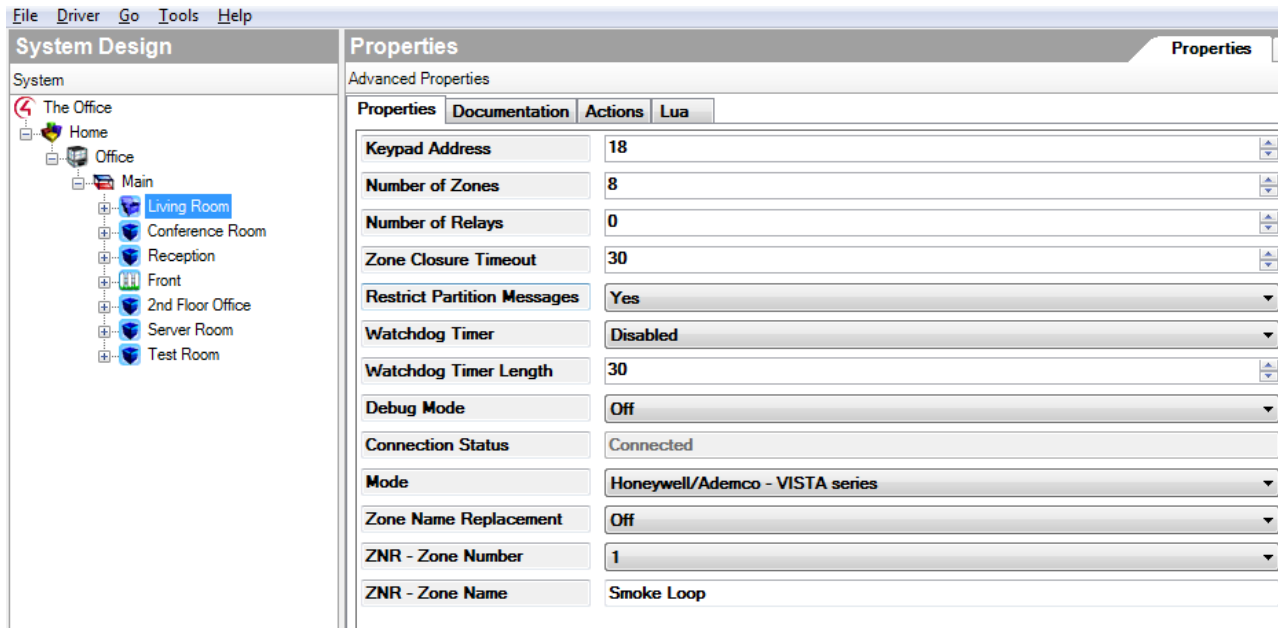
File Driver Go Tools Help

System Design

System

The Office
Home
Office
Main
Living Room
Conference Room
Reception
Front
2nd Floor Office
Server Room
Test Room

Properties

Properties

Advanced Properties

Properties | Documentation | Actions | Lua

| | |
|---|---|
| Keypad Address | 18 |
| Number of Zones | 8 |
| Number of Relays | 0 |
| Zone Closure Timeout | 30 |
| Restrict Partition Messages | Yes |
| Watchdog Timer | Disabled |
| Watchdog Timer Length | 30 |
| Debug Mode | Off |
| Connection Status | Connected |
| Mode | Honeywell/Ademco - VISTA series |
| Zone Name Replacement | Off |
| ZNR - Zone Number | 1 |
| ZNR - Zone Name | Smoke Loop |